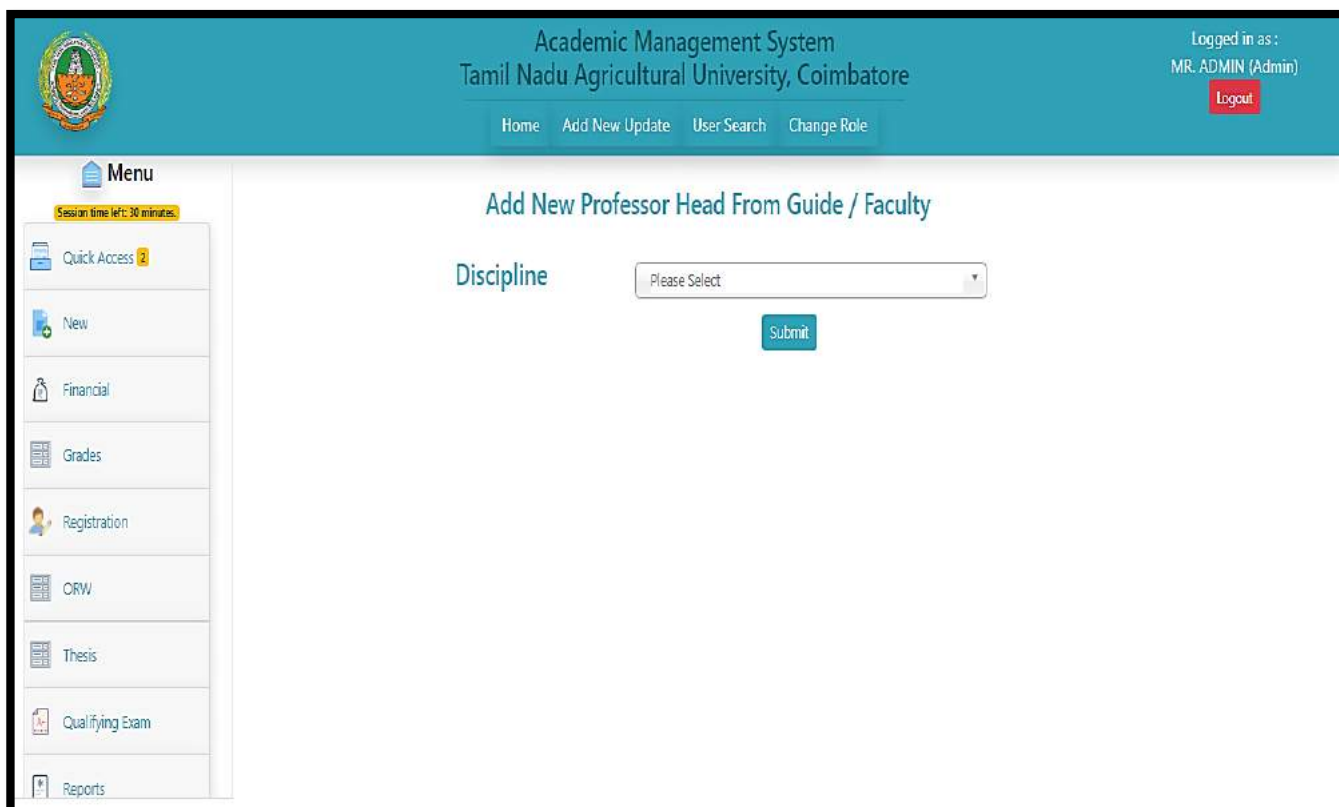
Academic Management System
Tamil Nadu Agricultural University, Coimbatore

Home  Add New Update  User Search  Change Role

Logged in as :
MR. ADMIN (Admin)
Logout

Menu
Session time left: 30 minutes.

Quick Access 2
New
Financial
Grades
Registration
ORW
Thesis
Qualifying Exam
Reports

Add New Professor Head From Guide / Faculty

Discipline
Please Select

Submit